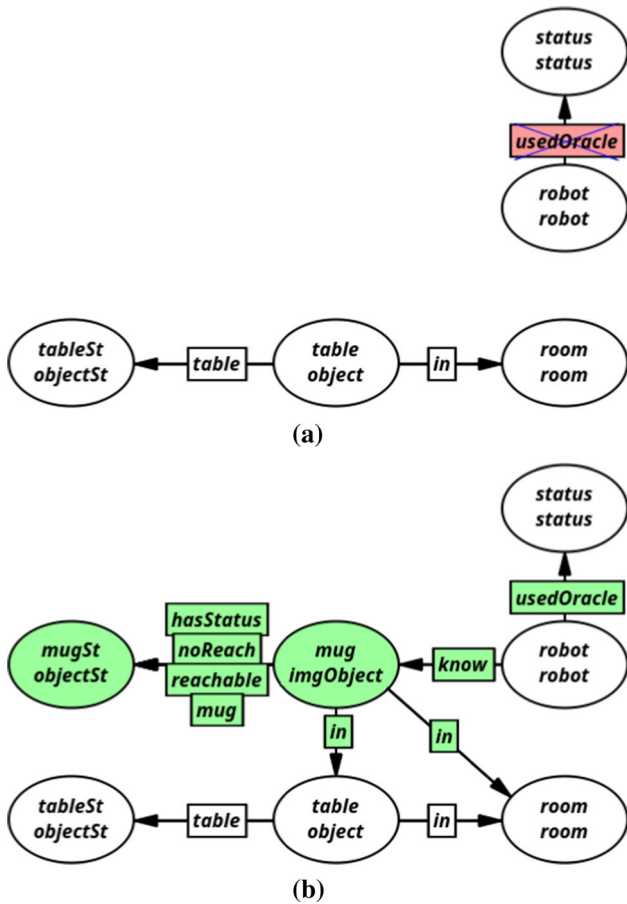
status
status

usedOracle

robot
robot

tableSt
objectSt

table

table
object

in

room
room

(a)

status
status

usedOracle

hasStatus
noReach
reachable
mug

mugSt
objectSt

mug
imgObject

know

robot
robot

in

in

tableSt
objectSt

table

table
object

in

room
room

(b)